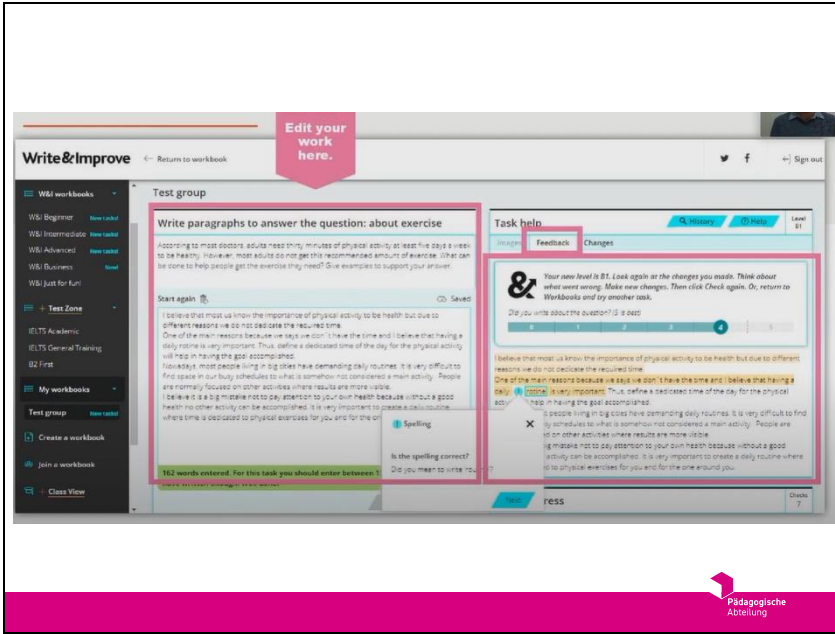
Edit your work here.

Write&Improve ← Return to workbook

Sign out

W&I workbooks

W&I Beginner New tasks!

W&I Intermediate New tasks!

W&I Advanced New tasks!

W&I Business New!

W&I Just for fun!

+ Test Zone

IELTS Academic

IELTS General Training

B2 First

My workbooks

Test group New tasks!

Create a workbook

Join a workbook

+ Class View

Test group

Write paragraphs to answer the question: about exercise

According to most doctors, adults need thirty minutes of physical activity at least five days a week to be healthy. However, most adults do not get this recommended amount of exercise. What can be done to help people get the exercise they need? Give examples to support your answer.

Start again Saved

I believe that most us know the importance of physical activity to be health but due to different reasons we do not dedicate the required time.
One of the main reasons because we says we don't have the time and I believe that having a daily rotine is very important. Thus, define a dedicated time of the day for the physical activity will help in having the goal accomplished.
Nowadays, most people living in big cities have demanding daily routines. It is very difficult to find space in our busy schedules to what is somehow not considered a main activity. People are normally focused on other activities where results are more visible.
I believe it is a big mistake not to pay attention to your own health because without a good health no other activity can be accomplished. It is very important to create a daily routine where time is dedicated to physical exercises for you and for the o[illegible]

162 words entered. For this task you should enter between 1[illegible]

Spelling

Is the spelling correct?

Did you mean to write rou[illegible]?

Next

Task help

History Help Level B1

Images Feedback Changes

Your new level is B1. Look again at the changes you made. Think about what went wrong. Make new changes. Then click Check again. Or, return to Workbooks and try another task.

Did you write about the question? (5 is best)

0 1 2 3 4 5

I believe that most us know the importance of physical activity to be health but due to different reasons we do not dedicate the required time.
One of the main reasons because we says we don't have the time and I believe that having a daily rotine is very important. Thus, define a dedicated time of the day for the physical activity will help in having the goal accomplished.
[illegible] people living in big cities have demanding daily routines. It is very difficult to find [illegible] schedules to what is somehow not considered a main activity. People are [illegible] on other activities where results are more visible.
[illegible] mistake not to pay attention to your own health because without a good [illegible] activity can be accomplished. It is very important to create a daily routine where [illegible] to physical exercises for you and for the one around you.

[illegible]ress

Checks 7

Pädagogische Abteilung